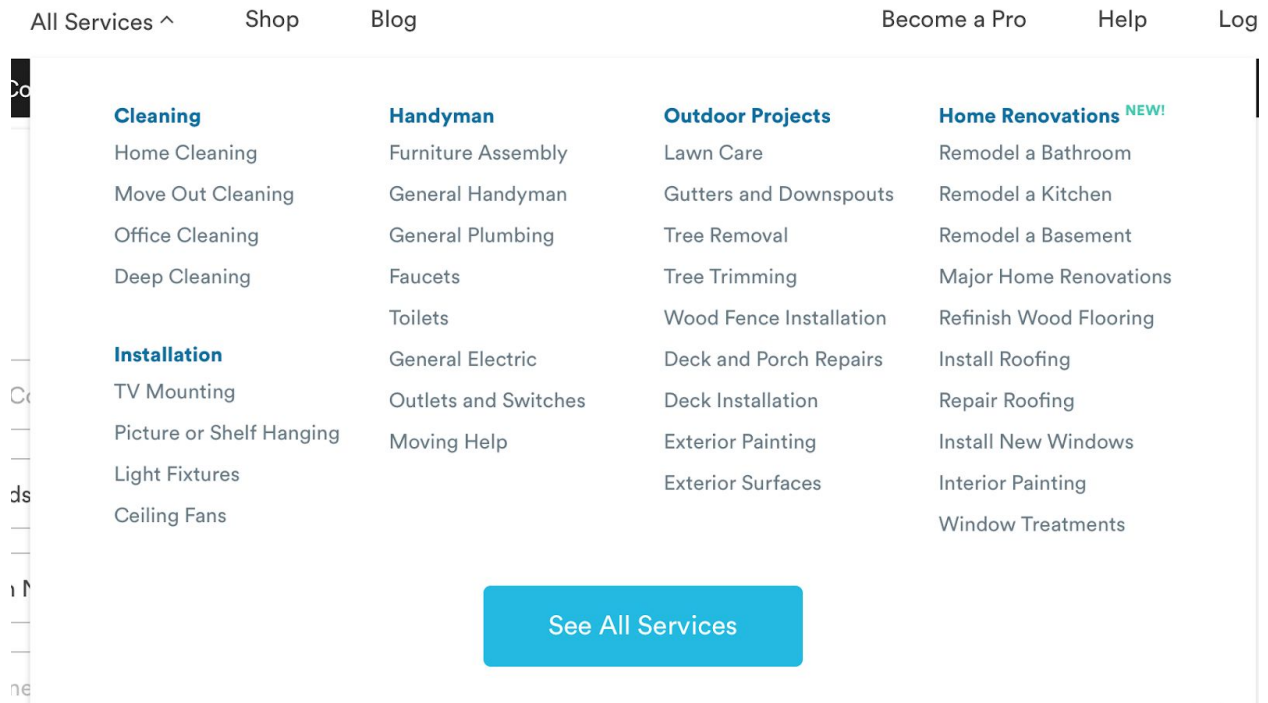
All Services ^ Shop Blog Become a Pro Help Log

Co

Cleaning
Home Cleaning
Move Out Cleaning
Office Cleaning
Deep Cleaning

Installation
TV Mounting
Picture or Shelf Hanging
Light Fixtures
Ceiling Fans

Handyman
Furniture Assembly
General Handyman
General Plumbing
Faucets
Toilets
General Electric
Outlets and Switches
Moving Help

Outdoor Projects
Lawn Care
Gutters and Downspouts
Tree Removal
Tree Trimming
Wood Fence Installation
Deck and Porch Repairs
Deck Installation
Exterior Painting
Exterior Surfaces

Home Renovations NEW!
Remodel a Bathroom
Remodel a Kitchen
Remodel a Basement
Major Home Renovations
Refinish Wood Flooring
Install Roofing
Repair Roofing
Install New Windows
Interior Painting
Window Treatments

See All Services

Co
ds
n N
ne